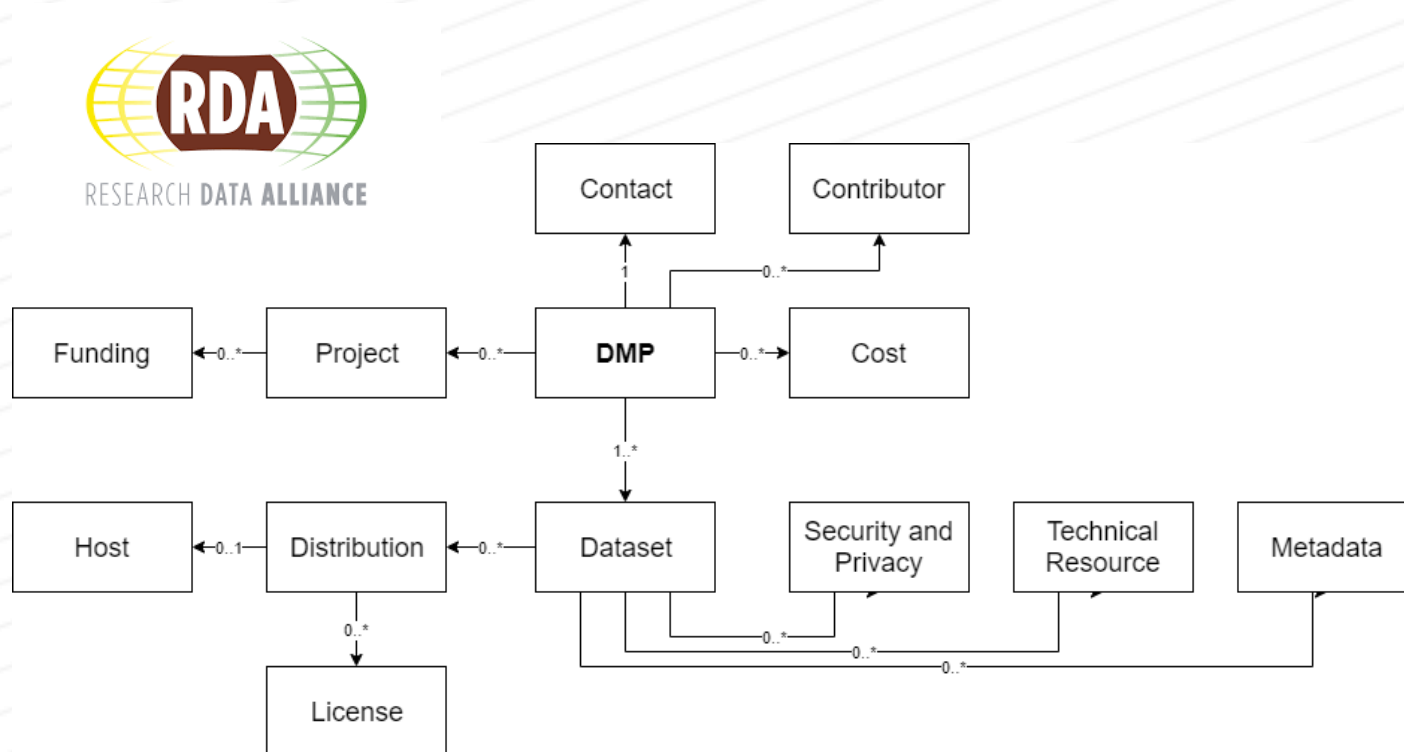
RDA
RESEARCH DATA ALLIANCE

Contact

Contributor

1

0..*

Funding

0..*

Project

0..*

DMP

0..*

Cost

1..*

Host

0..1

Distribution

0..*

Dataset

Security and Privacy

Technical Resource

Metadata

0..*

0..*

0..*

0..*

License